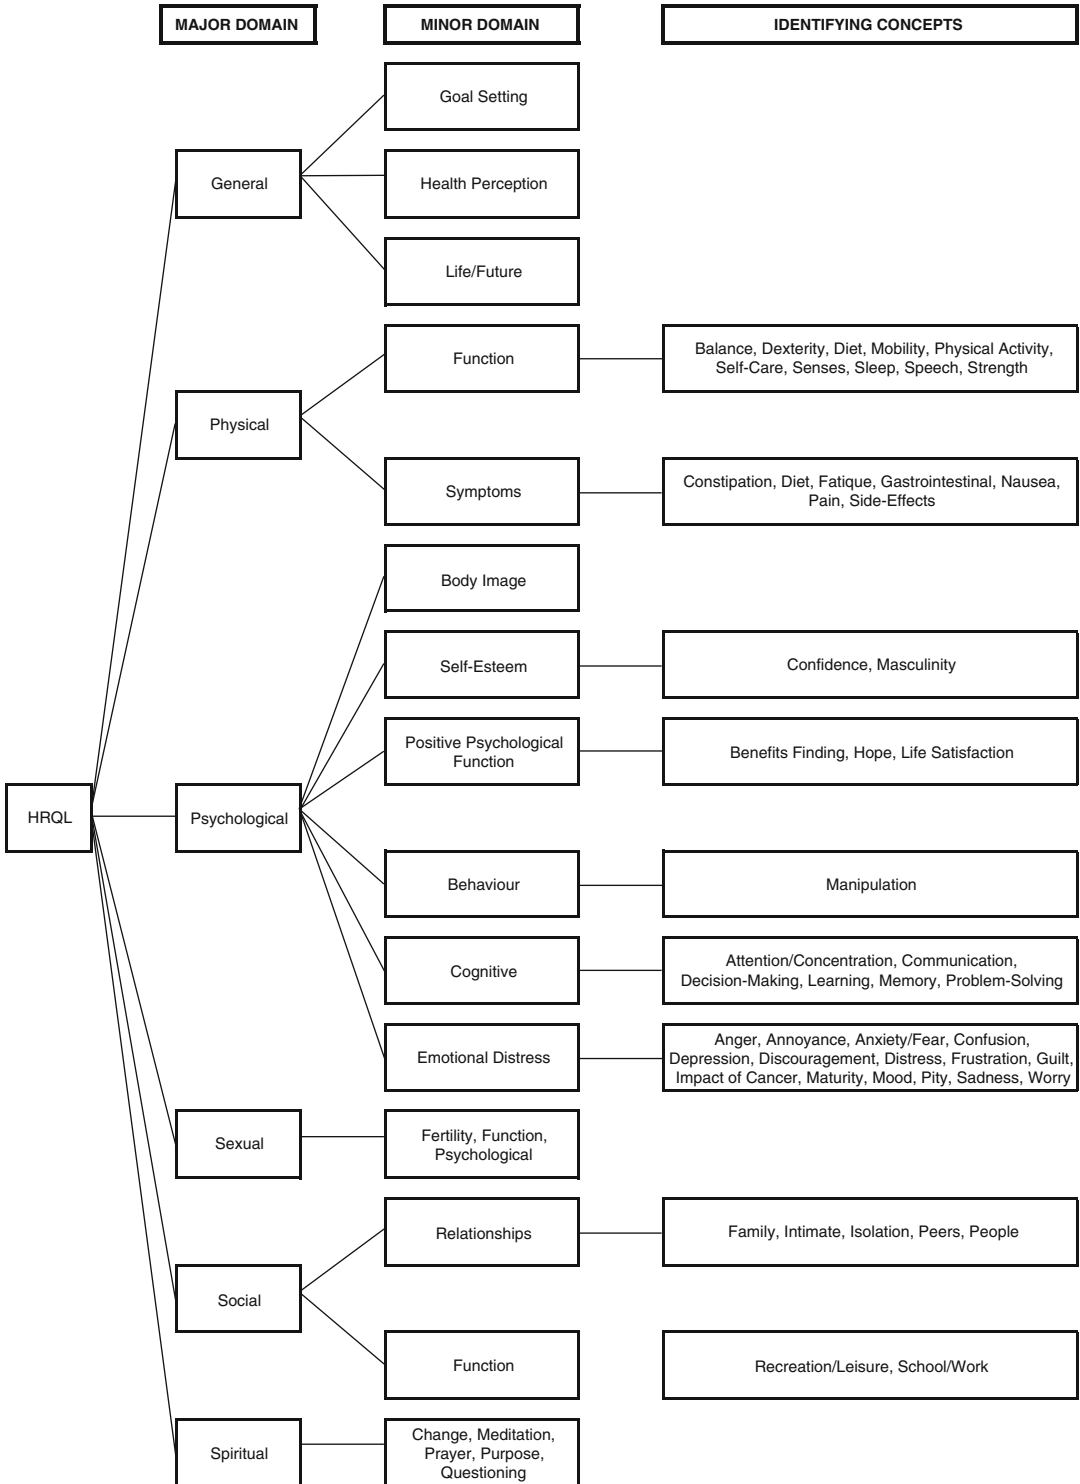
MAJOR DOMAIN

MINOR DOMAIN

IDENTIFYING CONCEPTS

General

Goal Setting

Health Perception

Life/Future

Physical

Function

Balance, Dexterity, Diet, Mobility, Physical Activity, Self-Care, Senses, Sleep, Speech, Strength

Symptoms

Constipation, Diet, Fatique, Gastrointestinal, Nausea, Pain, Side-Effects

HRQL

Psychological

Body Image

Self-Esteem

Confidence, Masculinity

Positive Psychological Function

Benefits Finding, Hope, Life Satisfaction

Behaviour

Manipulation

Cognitive

Attention/Concentration, Communication, Decision-Making, Learning, Memory, Problem-Solving

Emotional Distress

Anger, Annoyance, Anxiety/Fear, Confusion, Depression, Discouragement, Distress, Frustration, Guilt, Impact of Cancer, Maturity, Mood, Pity, Sadness, Worry

Sexual

Fertility, Function, Psychological

Social

Relationships

Family, Intimate, Isolation, Peers, People

Function

Recreation/Leisure, School/Work

Spiritual

Change, Meditation, Prayer, Purpose, Questioning